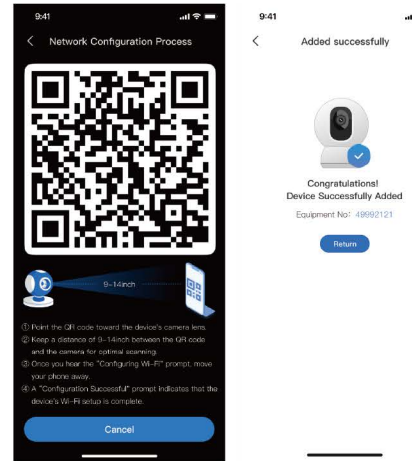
9:41

Network Configuration Process

9-14inch

① Point the QR code toward the device's camera lens.
② Keep a distance of 9-14inch between the QR code and the camera for optimal scanning.
③ Once you hear the "Configuring Wi-Fi" prompt, move your phone away.
④ A "Configuration Successful" prompt indicates that the device's Wi-Fi setup is complete.

Cancel

9:41

Added successfully

Congratulations!
Device Successfully Added

Equipment No: 49992121

Return